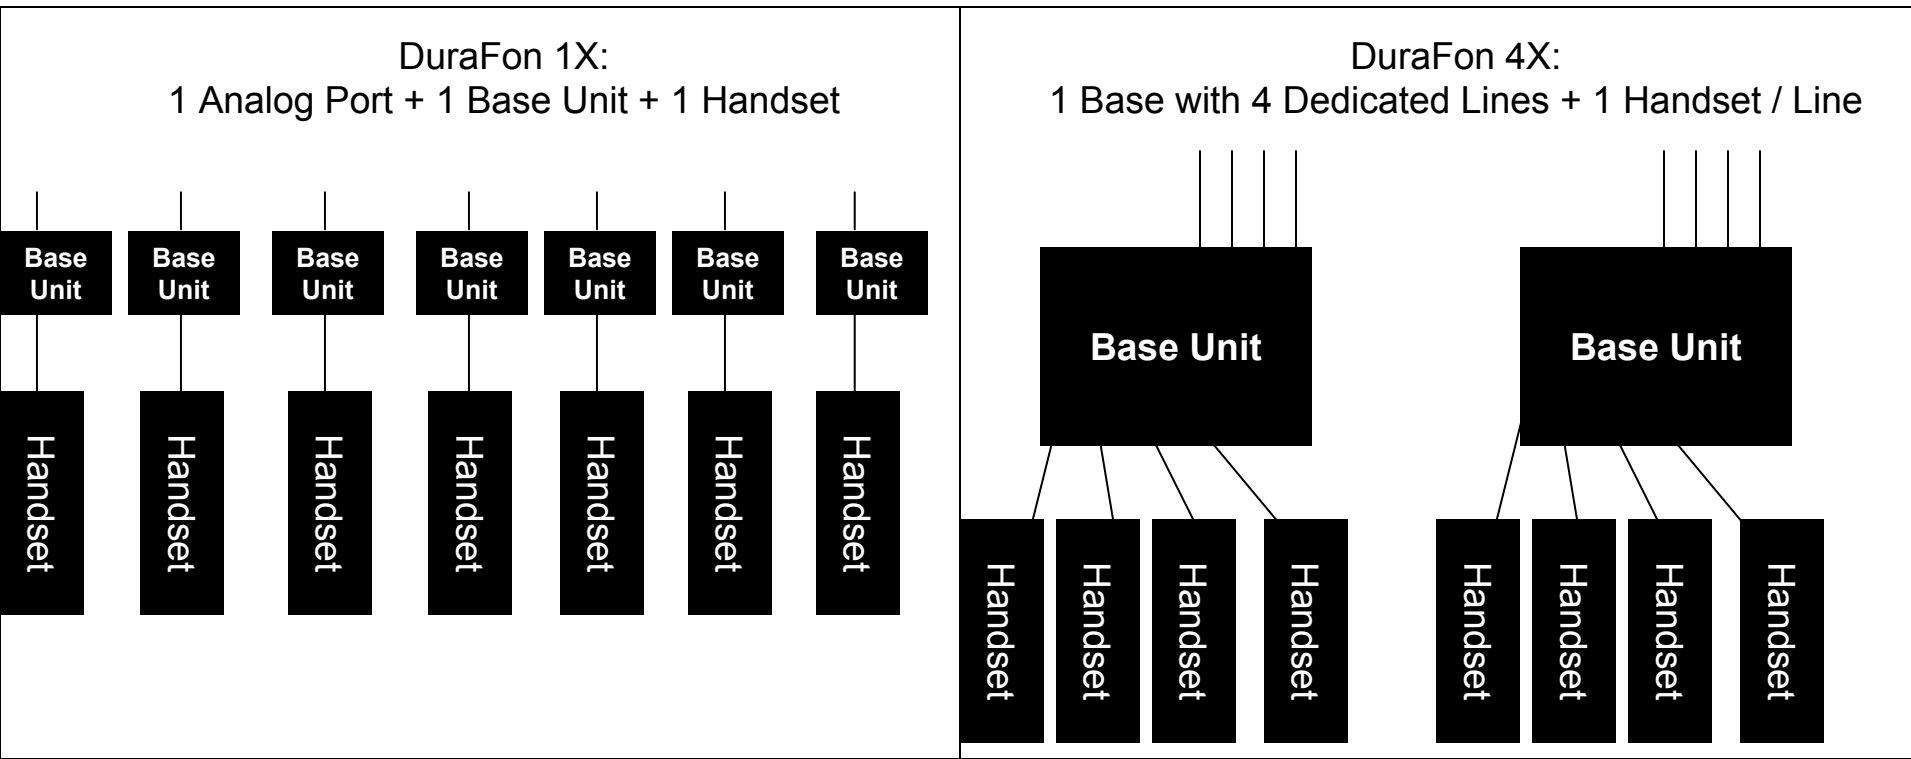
DuraFon 1X:
1 Analog Port + 1 Base Unit + 1 Handset

Base Unit
Base Unit
Base Unit
Base Unit
Base Unit
Base Unit
Base Unit

Handset
Handset
Handset
Handset
Handset
Handset
Handset

DuraFon 4X:
1 Base with 4 Dedicated Lines + 1 Handset / Line

Base Unit
Base Unit

Handset
Handset
Handset
Handset
Handset
Handset
Handset
Handset